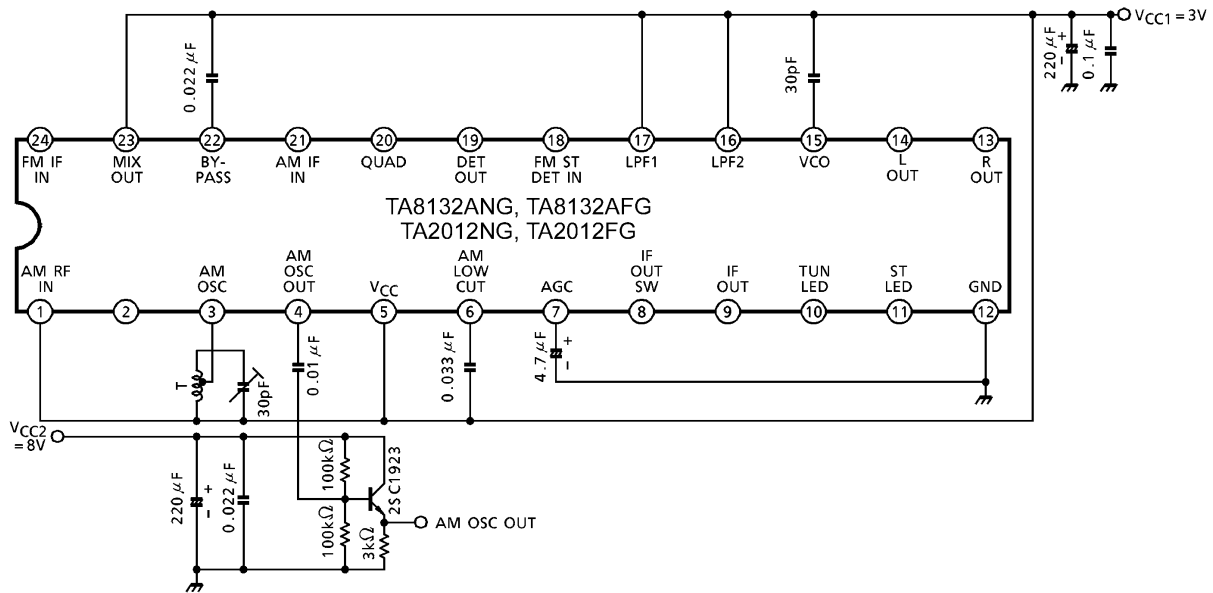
$V_{CC1} = 3V$

220 $\mu$F

0.1 $\mu$F

0.022 $\mu$F

30pF

24 FM IF IN

23 MIX OUT

22 BY-PASS

21 AM IF IN

20 QUAD

19 DET OUT

18 FM ST DET IN

17 LPF1

16 LPF2

15 VCO

14 L OUT

13 R OUT

TA8132ANG, TA8132AFG
TA2012NG, TA2012FG

AM RF IN 1

2

AM OSC 3

AM OSC OUT 4

$V_{CC}$ 5

AM LOW CUT 6

AGC 7

IF OUT SW 8

IF OUT 9

TUN LED 10

ST LED 11

GND 12

T

30pF

0.01 $\mu$F

0.033 $\mu$F

4.7 $\mu$F

$V_{CC2}$ = 8V

220 $\mu$F

0.022 $\mu$F

100k$\Omega$

100k$\Omega$

3k$\Omega$

2SC1923

AM OSC OUT